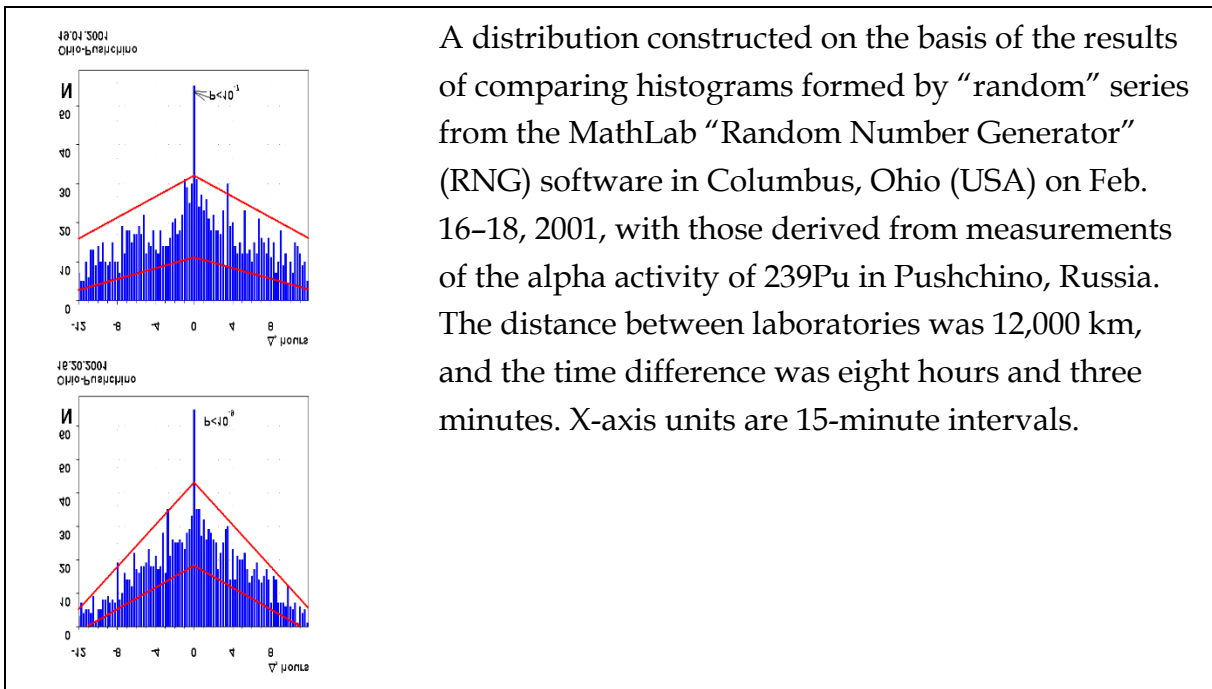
16.01.2001
Ohio-Pushchino

N
60
40
30
20
10
0

P<10$^{-7}$

-12 -8 -4 0 4 8
$\Delta$, hours

16.02.2001
Ohio-Pushchino

N
60
50
40
30
20
10
0

P<10$^{-8}$

-12 -8 -4 0 4 8
$\Delta$, hours

A distribution constructed on the basis of the results of comparing histograms formed by “random” series from the MathLab “Random Number Generator” (RNG) software in Columbus, Ohio (USA) on Feb. 16–18, 2001, with those derived from measurements of the alpha activity of 239Pu in Pushchino, Russia. The distance between laboratories was 12,000 km, and the time difference was eight hours and three minutes. X-axis units are 15-minute intervals.